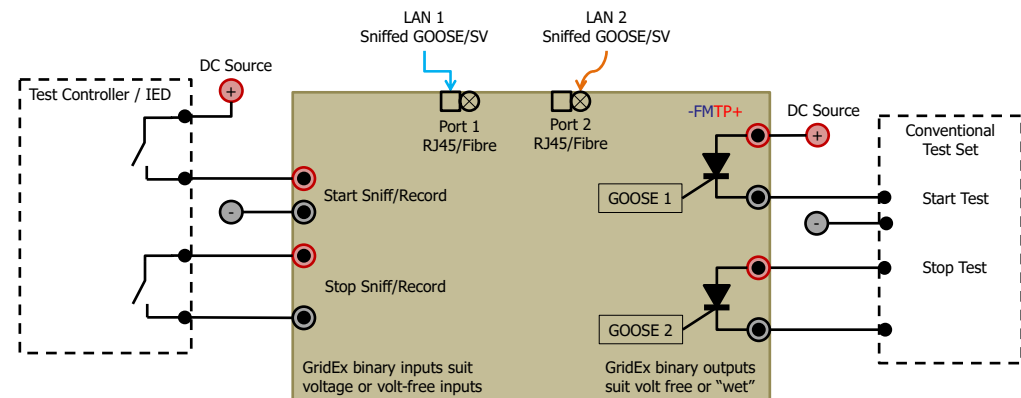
LAN 1
Sniffed GOOSE/SV

LAN 2
Sniffed GOOSE/SV

DC Source
+

Test Controller / IED

Port 1
RJ45/Fibre

Port 2
RJ45/Fibre

-FMTP+

DC Source
+

Conventional Test Set

Start Sniff/Record

-

GOOSE 1

Start Test

-

Stop Sniff/Record

Stop Test

GOOSE 2

GridEx binary inputs suit voltage or volt-free inputs

GridEx binary outputs suit volt free or "wet"